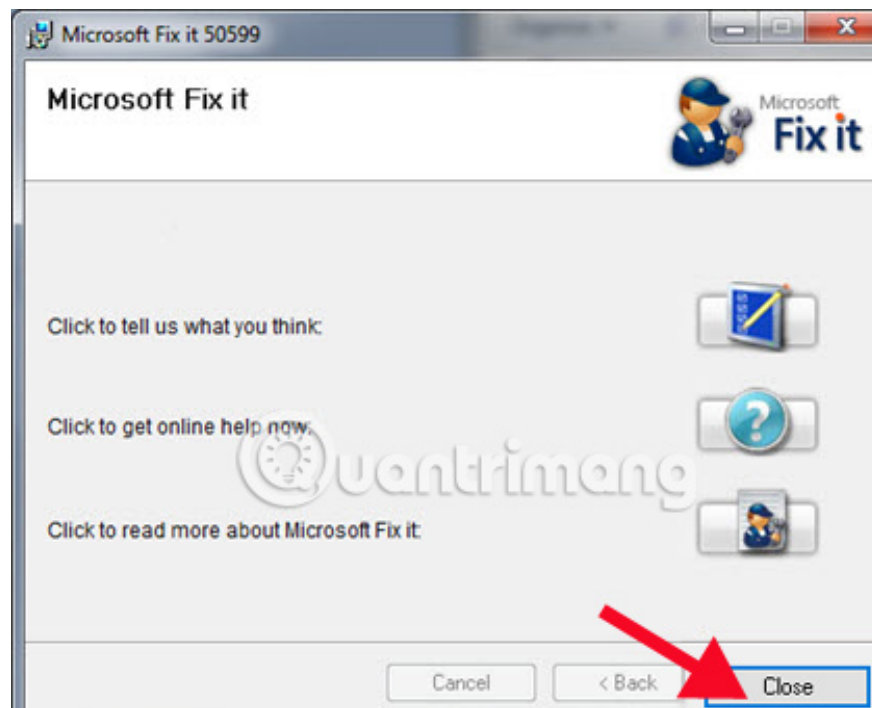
Microsoft Fix it 50599

Microsoft Fix it

Microsoft Fix it

Click to tell us what you think:

Click to get online help now:

Click to read more about Microsoft Fix it:

Quantrimang

Cancel
< Back
Close